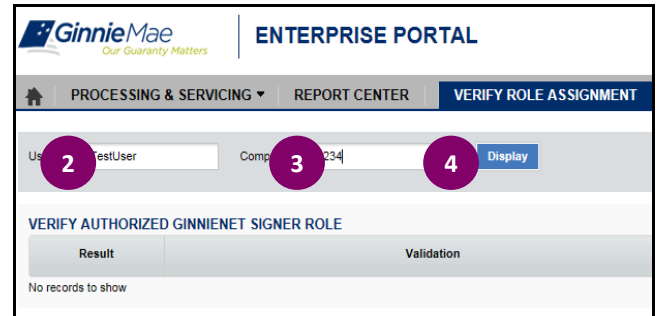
GinnieMae
Our Guaranty Matters

ENTERPRISE PORTAL

PROCESSING & SERVICING ▾ REPORT CENTER VERIFY ROLE ASSIGNMENT

Us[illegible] 2 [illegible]TestUser Comp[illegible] 3 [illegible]234 4 Display

VERIFY AUTHORIZED GINNIENET SIGNER ROLE

| Result | Validation |
|---|---|

No records to show